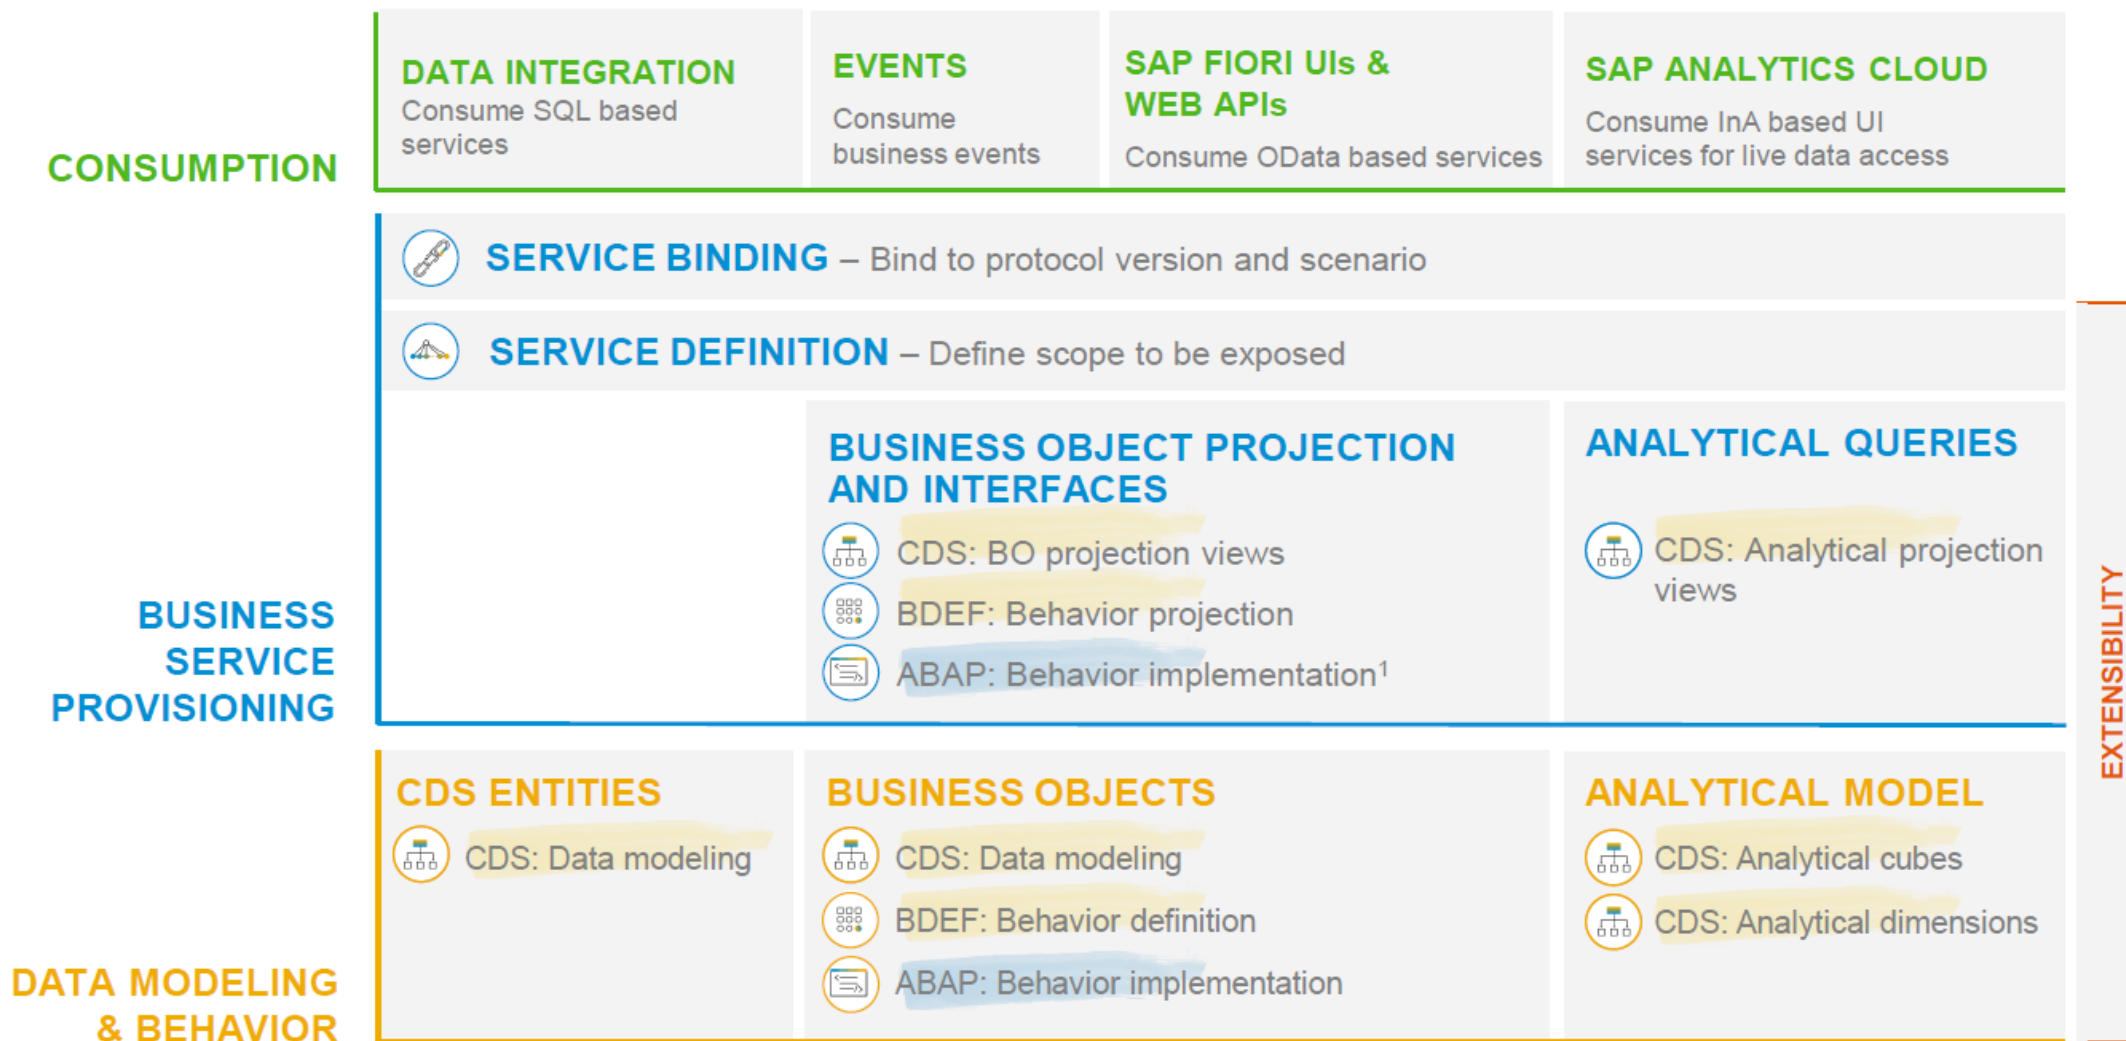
CONSUMPTION

DATA INTEGRATION
Consume SQL based services

EVENTS
Consume business events

SAP FIORI UIs & WEB APIs
Consume OData based services

SAP ANALYTICS CLOUD
Consume InA based UI services for live data access

BUSINESS SERVICE PROVISIONING

SERVICE BINDING – Bind to protocol version and scenario

SERVICE DEFINITION – Define scope to be exposed

BUSINESS OBJECT PROJECTION AND INTERFACES
CDS: BO projection views
BDEF: Behavior projection
ABAP: Behavior implementation$^1$

ANALYTICAL QUERIES
CDS: Analytical projection views

DATA MODELING & BEHAVIOR

CDS ENTITIES
CDS: Data modeling

BUSINESS OBJECTS
CDS: Data modeling
BDEF: Behavior definition
ABAP: Behavior implementation

ANALYTICAL MODEL
CDS: Analytical cubes
CDS: Analytical dimensions

EXTENSIBILITY